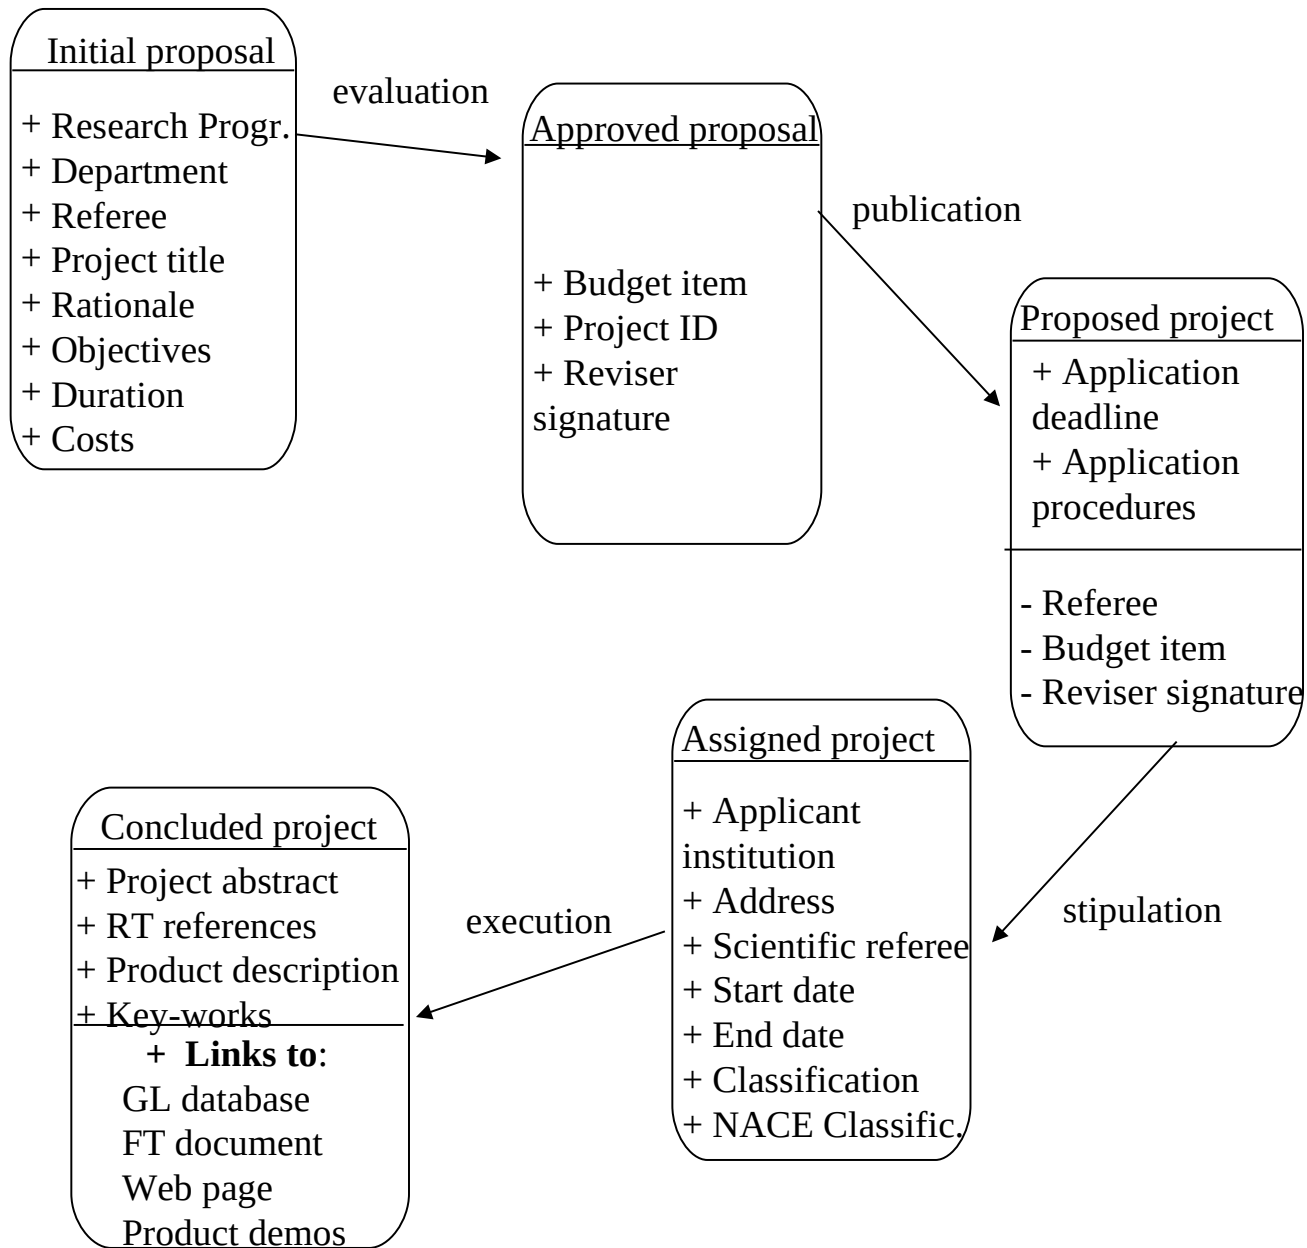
Initial proposal

+ Research Progr.
+ Department
+ Referee
+ Project title
+ Rationale
+ Objectives
+ Duration
+ Costs

evaluation

Approved proposal

+ Budget item
+ Project ID
+ Reviser signature

publication

Proposed project

+ Application deadline
+ Application procedures

- Referee
- Budget item
- Reviser signature

stipulation

Assigned project

+ Applicant institution
+ Address
+ Scientific referee
+ Start date
+ End date
+ Classification
+ NACE Classific.

execution

Concluded project

+ Project abstract
+ RT references
+ Product description
+ Key-works

**+ Links to**:
GL database
FT document
Web page
Product demos